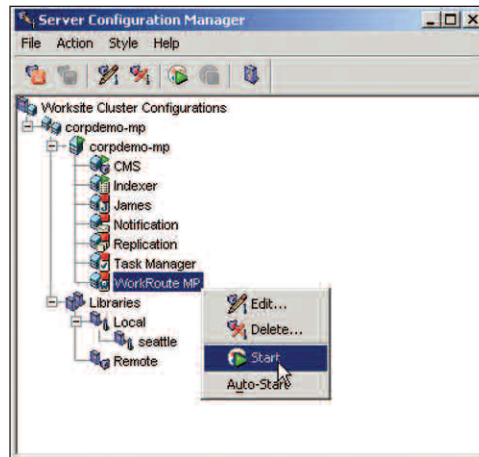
Server Configuration Manager

File Action Style Help

Worksite Cluster Configurations
corpdemo-mp
corpdemo-mp
CMS
Indexer
James
Notification
Replication
Task Manager
WorkRoute MP
Libraries
Local
seattle
Remote

Edit...
Delete...
Start
Auto-Start